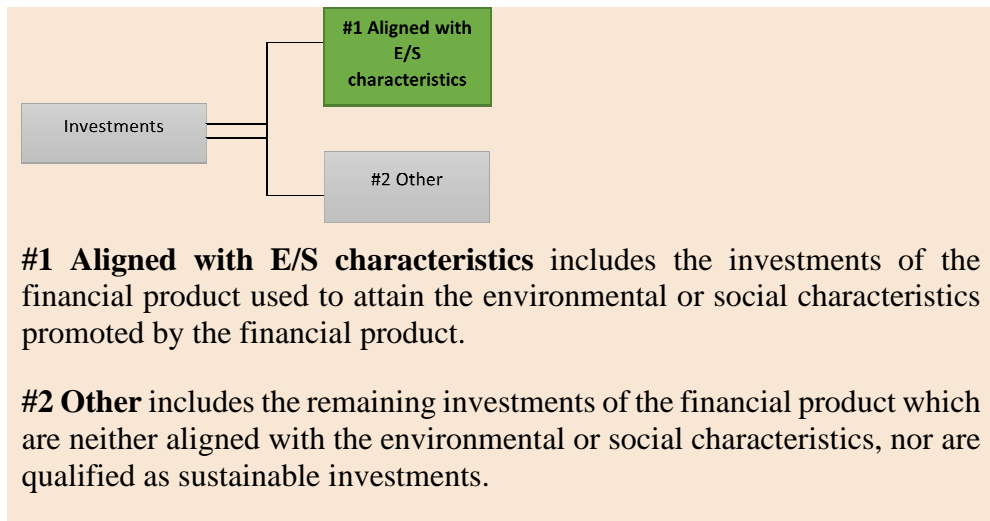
#1 Aligned with E/S characteristics

Investments

#2 Other

**#1 Aligned with E/S characteristics** includes the investments of the financial product used to attain the environmental or social characteristics promoted by the financial product.

**#2 Other** includes the remaining investments of the financial product which are neither aligned with the environmental or social characteristics, nor are qualified as sustainable investments.